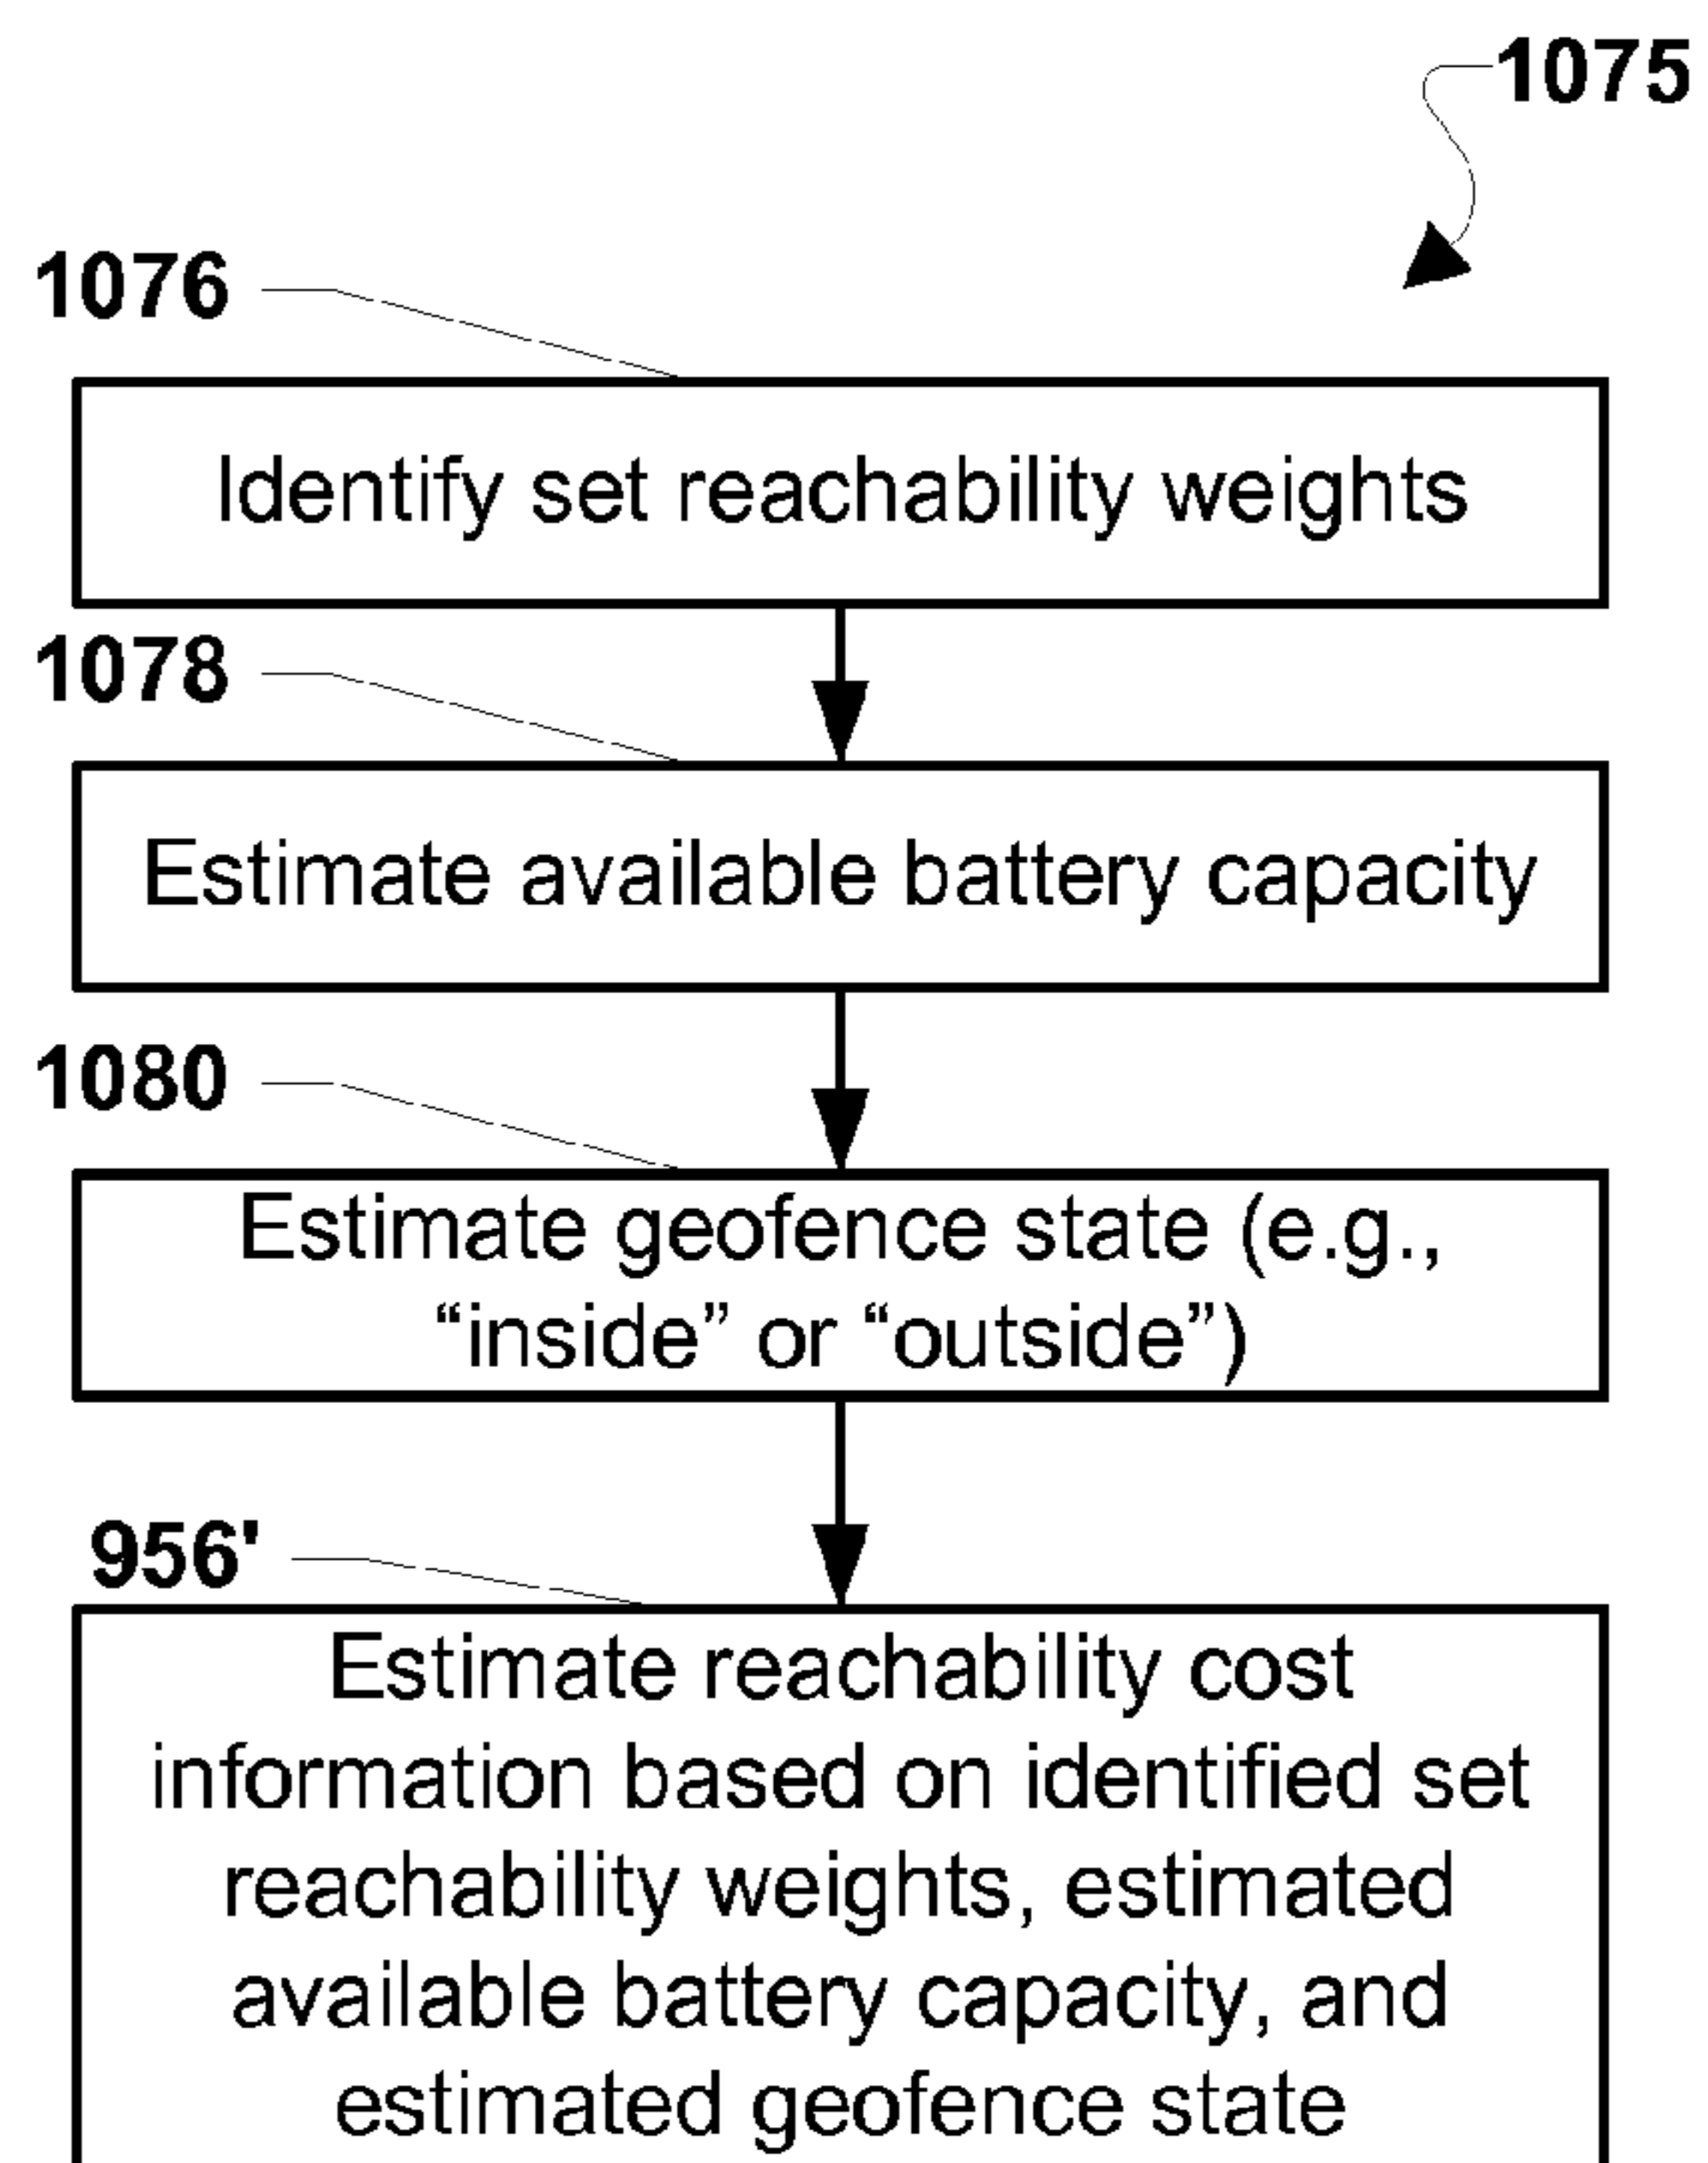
1075

1076

Identify set reachability weights

1078

Estimate available battery capacity

1080

Estimate geofence state (e.g., “inside” or “outside”)

956'

Estimate reachability cost information based on identified set reachability weights, estimated available battery capacity, and estimated geofence state